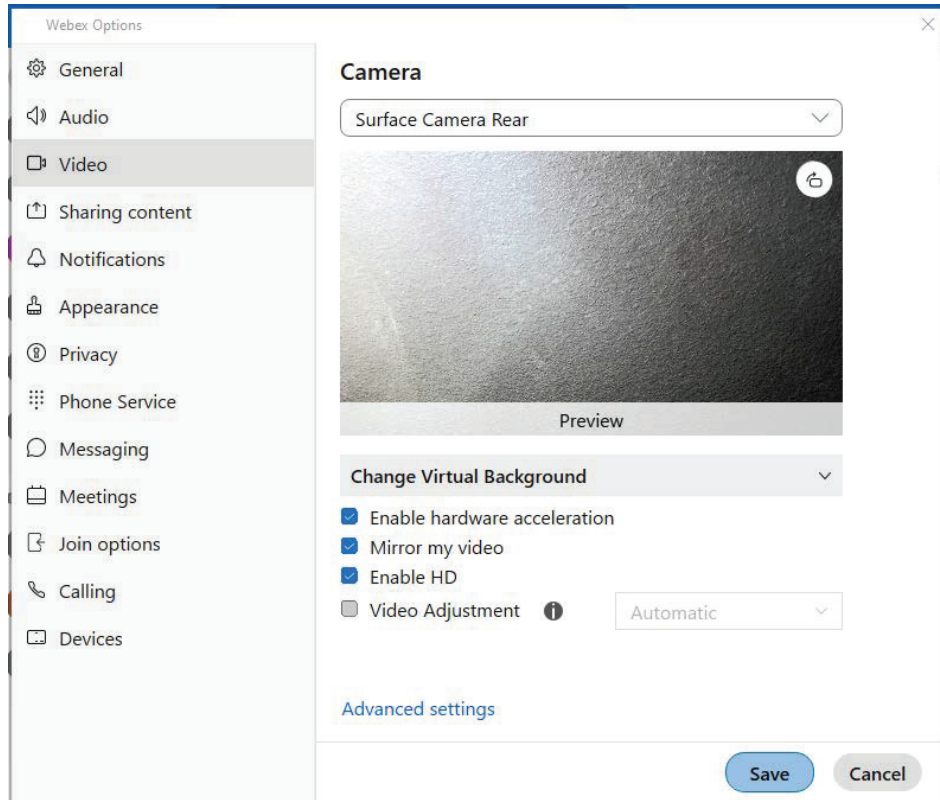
Webex Options

General
Audio
Video
Sharing content
Notifications
Appearance
Privacy
Phone Service
Messaging
Meetings
Join options
Calling
Devices

Camera

Surface Camera Rear

Preview

Change Virtual Background

Enable hardware acceleration
Mirror my video
Enable HD
Video Adjustment

Automatic

Advanced settings

Save
Cancel